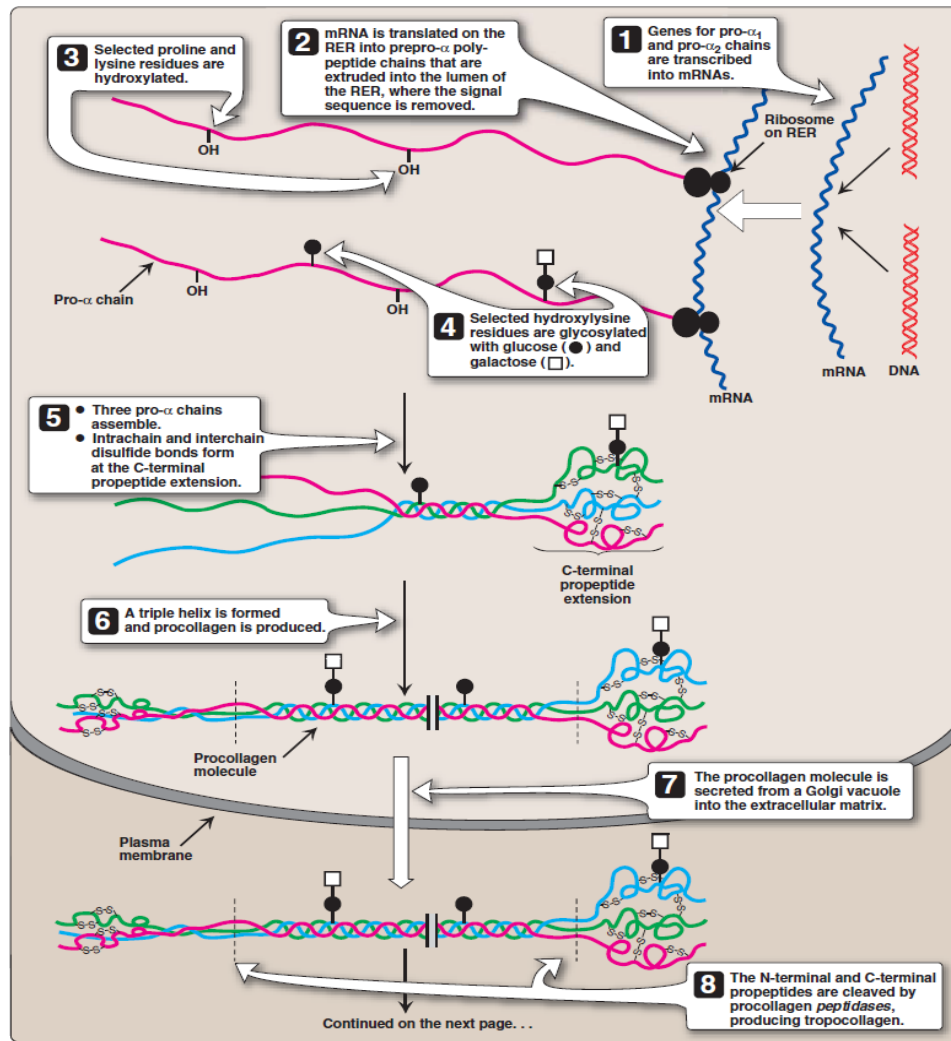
3 Selected proline and lysine residues are hydroxylated.

2 mRNA is translated on the RER into prepro-α polypeptide chains that are extruded into the lumen of the RER, where the signal sequence is removed.

1 Genes for pro-$\alpha_1$ and pro-$\alpha_2$ chains are transcribed into mRNAs.

Ribosome on RER

OH

OH

Pro-α chain

OH

OH

4 Selected hydroxylysine residues are glycosylated with glucose (●) and galactose (□).

mRNA

mRNA

DNA

5 • Three pro-α chains assemble.
• Intrachain and interchain disulfide bonds form at the C-terminal propeptide extension.

S-S

C-terminal propeptide extension

6 A triple helix is formed and procollagen is produced.

Procollagen molecule

7 The procollagen molecule is secreted from a Golgi vacuole into the extracellular matrix.

Plasma membrane

8 The N-terminal and C-terminal propeptides are cleaved by procollagen *peptidases*, producing tropocollagen.

Continued on the next page. . .